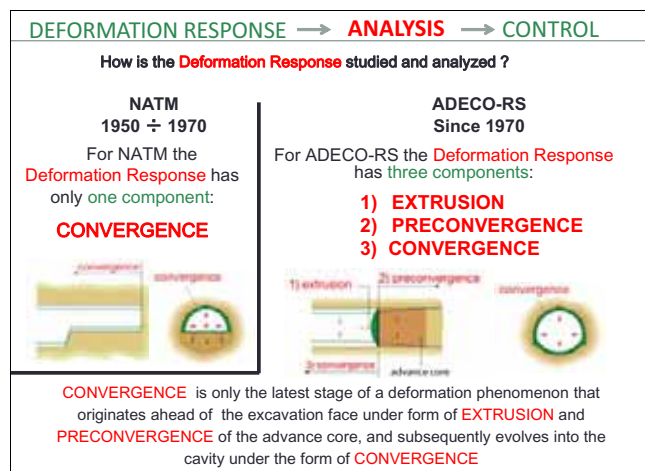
DEFORMATION RESPONSE → ANALYSIS → CONTROL

How is the Deformation Response studied and analyzed ?

NATM
1950 ÷ 1970

For NATM the Deformation Response has only one component:

CONVERGENCE

convergence

convergence

ADECO-RS
Since 1970

For ADECO-RS the Deformation Response has three components:

1) EXTRUSION
2) PRECONVERGENCE
3) CONVERGENCE

1) extrusion

2) preconvergence

convergence

3) convergence

advance core

CONVERGENCE is only the latest stage of a deformation phenomenon that originates ahead of the excavation face under form of EXTRUSION and PRECONVERGENCE of the advance core, and subsequently evolves into the cavity under the form of CONVERGENCE